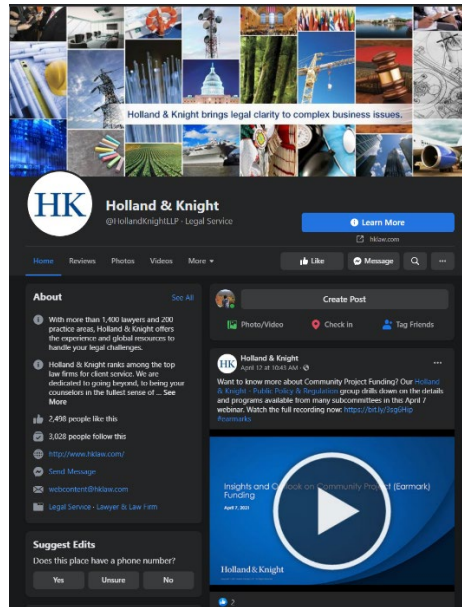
Holland & Knight brings legal clarity to complex business issues.

HK

Holland & Knight
@HollandKnightLLP · Legal Service

Learn More
hklaw.com

Home Reviews Photos Videos More

Like Message

About
See All

With more than 1,400 lawyers and 200 practice areas, Holland & Knight offers the experience and global resources to handle your legal challenges.

Holland & Knight ranks among the top law firms for client service. We are dedicated to going beyond, to being your counselors in the fullest sense of ... See More

2,498 people like this
3,028 people follow this
http://www.hklaw.com/
Send Message
webcontent@hklaw.com
Legal Service · Lawyer & Law Firm

Suggest Edits
Does this place have a phone number?
Yes Unsure No

Create Post
Photo/Video Check in Tag Friends

Holland & Knight
April 12 at 10:43 AM ·

Want to know more about Community Project Funding? Our Holland & Knight - Public Policy & Regulation group drills down on the details and programs available from many subcommittees in this April 7 webinar. Watch the full recording now: https://bit.ly/3sgHip #earmarks

Insights and Outlook on Community Project (Earmark) Funding
April 7, 2021
Holland & Knight

2